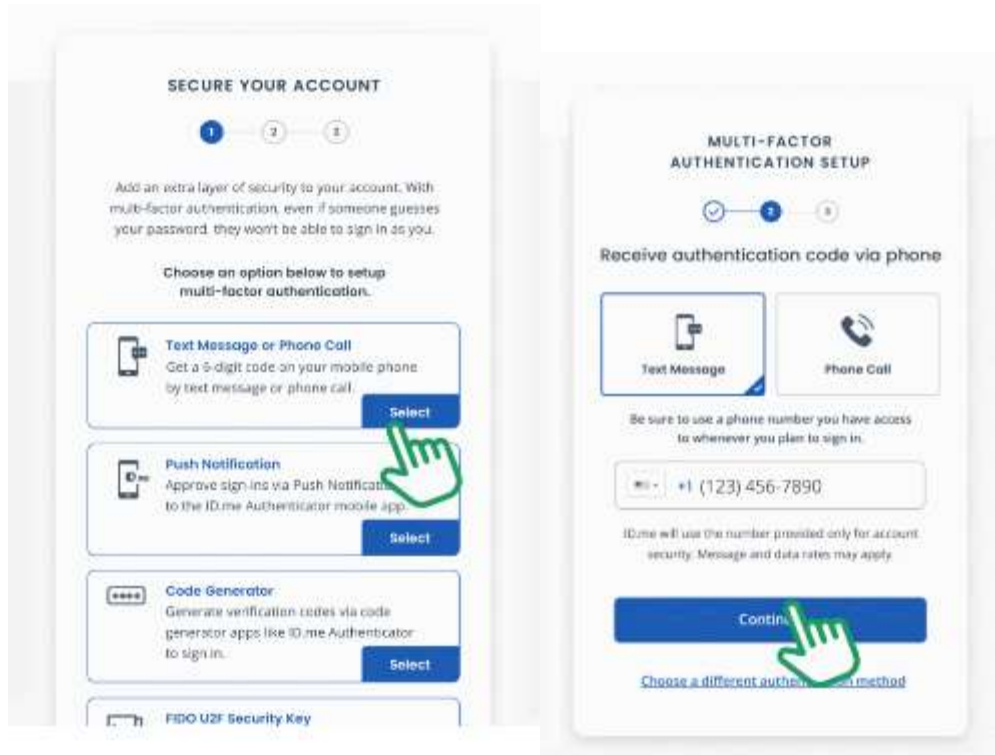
SECURE YOUR ACCOUNT

1 2 3

Add an extra layer of security to your account. With multi-factor authentication, even if someone guesses your password, they won't be able to sign in as you.

Choose an option below to setup multi-factor authentication.

Text Message or Phone Call
Get a 6-digit code on your mobile phone by text message or phone call.
Select

Push Notification
Approve sign-ins via Push Notificatio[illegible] to the ID.me Authenticator mobile app.
Select

Code Generator
Generate verification codes via code generator apps like ID.me Authenticator to sign in.
Select

FIDO U2F Security Key

MULTI-FACTOR AUTHENTICATION SETUP

2 3

Receive authentication code via phone

Text Message

Phone Call

Be sure to use a phone number you have access to whenever you plan to sign in.

+1 (123) 456-7890

ID.me will use the number provided only for account security. Message and data rates may apply.

Contin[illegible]

Choose a different authe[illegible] method